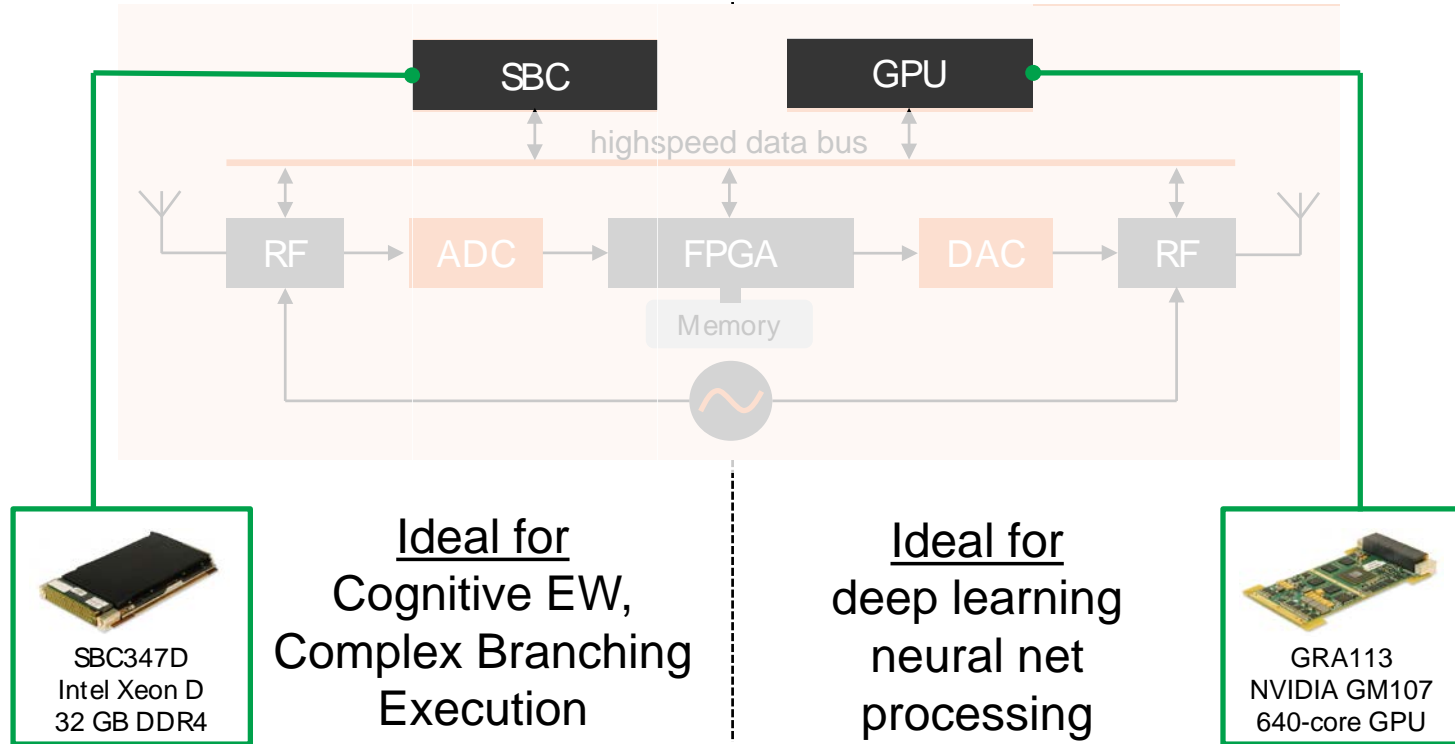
SBC

GPU

highspeed data bus

RF

ADC

FPGA

DAC

RF

Memory

SBC347D
Intel Xeon D
32 GB DDR4

Ideal for
Cognitive EW,
Complex Branching
Execution

Ideal for
deep learning
neural net
processing

GRA113
NVIDIA GM107
640-core GPU